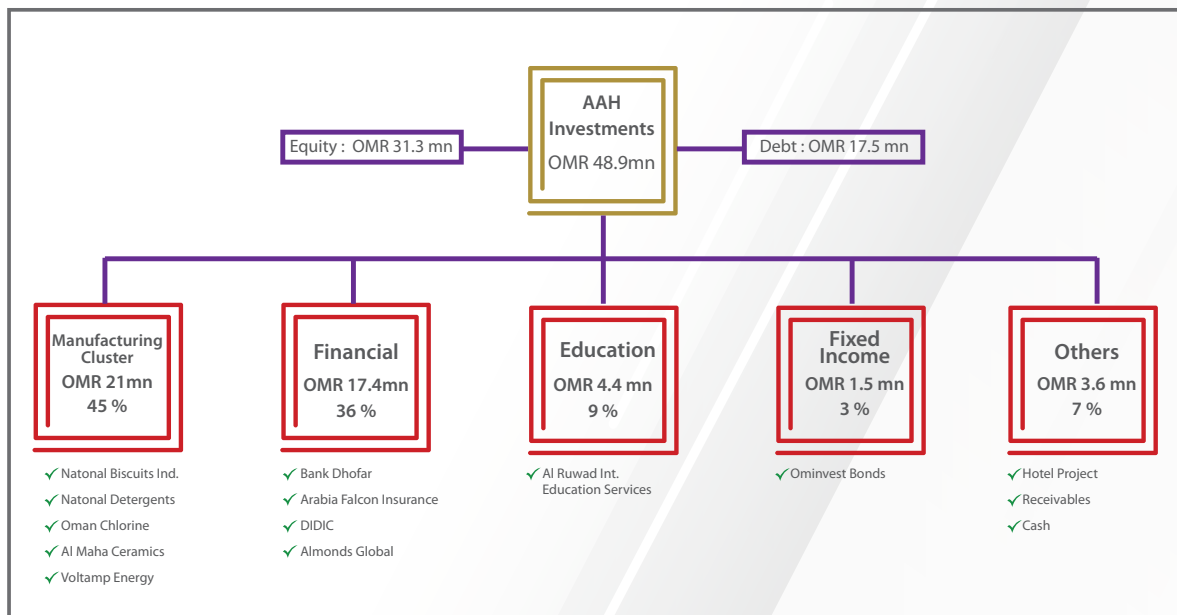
AAH Investments
OMR 48.9mn

Equity : OMR 31.3 mn

Debt : OMR 17.5 mn

Manufacturing Cluster
OMR 21mn
45 %

Financial
OMR 17.4mn
36 %

Education
OMR 4.4 mn
9 %

Fixed Income
OMR 1.5 mn
3 %

Others
OMR 3.6 mn
7 %

✓ Natonal Biscuits Ind.
✓ Natonal Detergents
✓ Oman Chlorine
✓ Al Maha Ceramics
✓ Voltamp Energy

✓ Bank Dhofar
✓ Arabia Falcon Insurance
✓ DIDIC
✓ Almonds Global

✓ Al Ruwad Int. Education Services

✓ Ominvest Bonds

✓ Hotel Project
✓ Receivables
✓ Cash